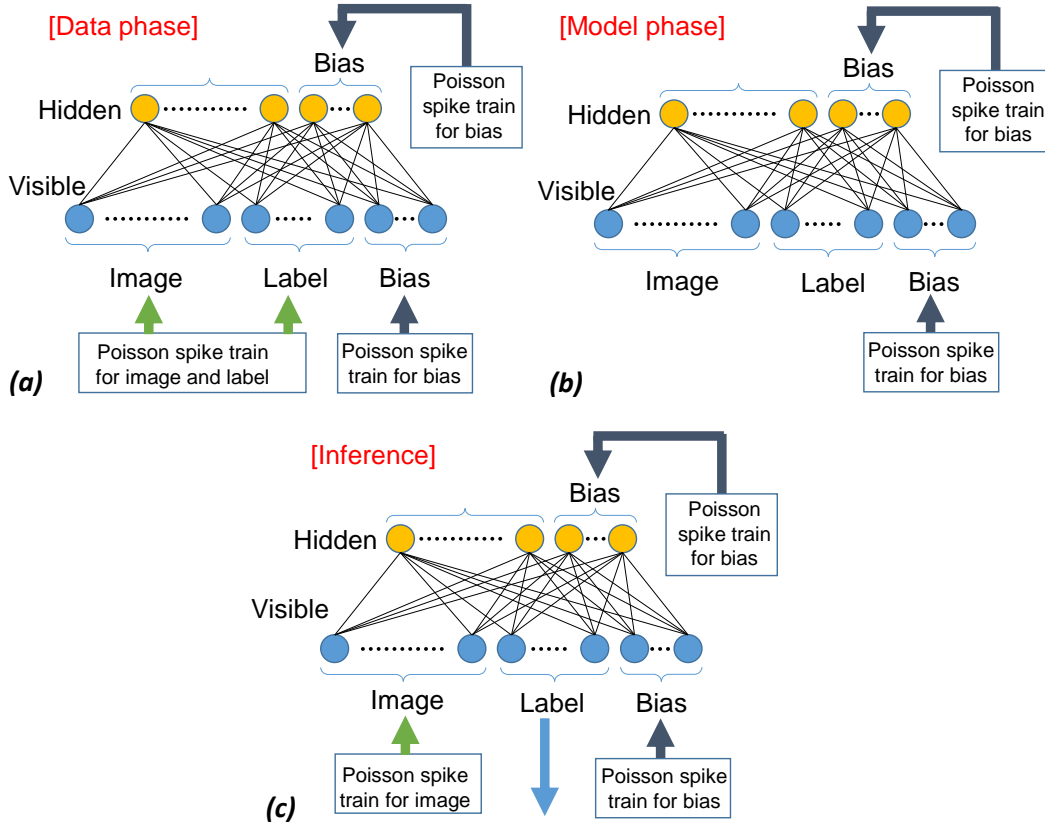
[Data phase]

Bias

Poisson spike train for bias

Hidden

Visible

Image

Label

Bias

Poisson spike train for image and label

Poisson spike train for bias

(a)

[Model phase]

Bias

Poisson spike train for bias

Hidden

Visible

Image

Label

Bias

Poisson spike train for bias

(b)

[Inference]

Bias

Poisson spike train for bias

Hidden

Visible

Image

Label

Bias

Poisson spike train for image

Poisson spike train for bias

(c)